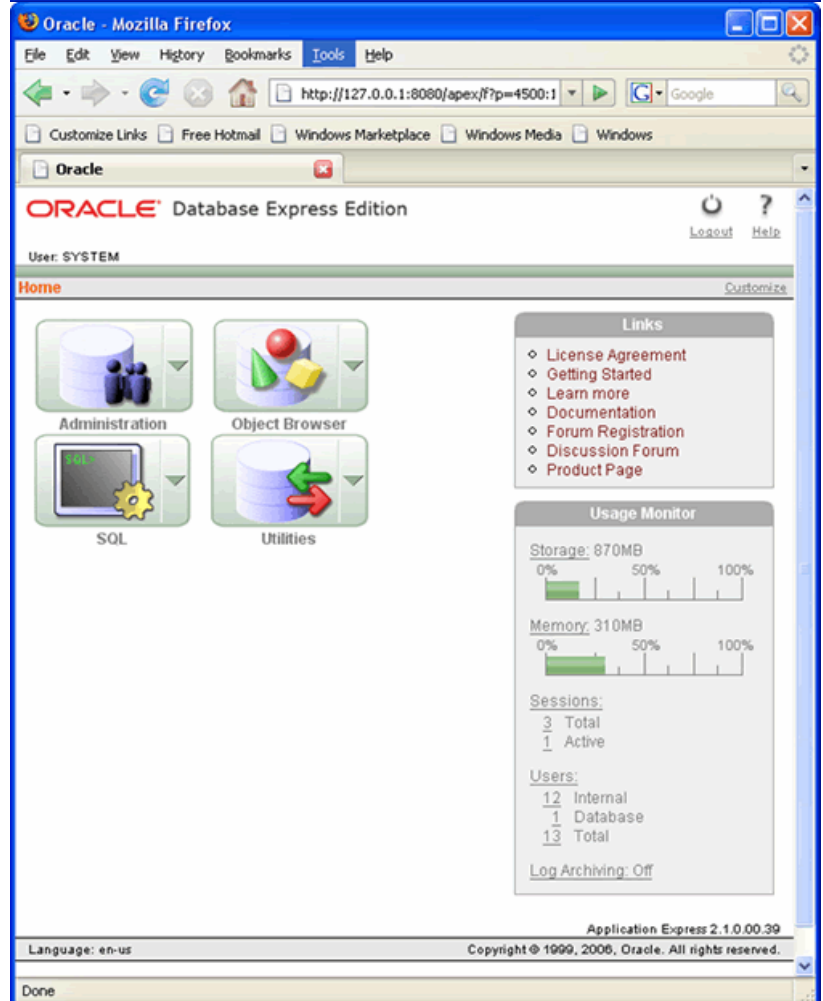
Oracle - Mozilla Firefox

File Edit View History Bookmarks Tools Help

http://127.0.0.1:8080/apex/f?p=4500:1

Google

Customize Links Free Hotmail Windows Marketplace Windows Media Windows

Oracle

ORACLE Database Express Edition

Logout Help

User: SYSTEM

Home

Customize

Administration

Object Browser

SQL

SQL

Utilities

Links

- License Agreement
- Getting Started
- Learn more
- Documentation
- Forum Registration
- Discussion Forum
- Product Page

Usage Monitor

Storage: 870MB

0% 50% 100%

Memory: 310MB

0% 50% 100%

Sessions:
3 Total
1 Active

Users:
12 Internal
1 Database
13 Total

Log Archiving: Off

Application Express 2.1.0.00.39

Language: en-us

Copyright © 1999, 2006, Oracle. All rights reserved.

Done